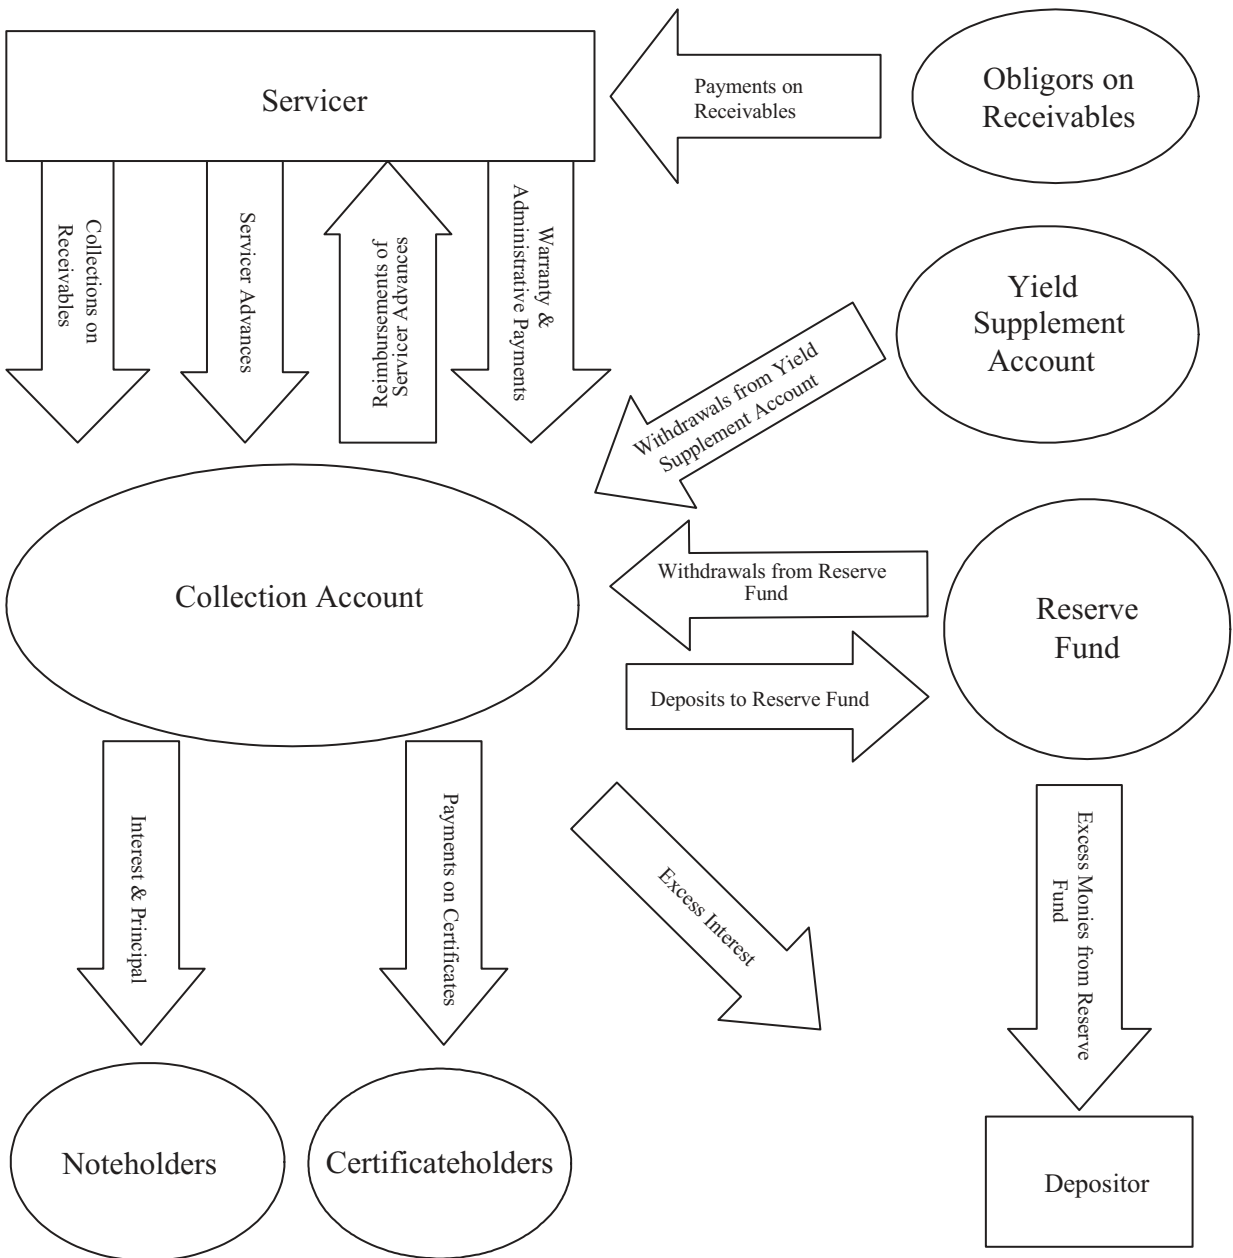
Servicer

Payments on Receivables

Obligors on Receivables

Collections on Receivables

Servicer Advances

Reimbursements of Servicer Advances

Warranty & Administrative Payments

Yield Supplement Account

Withdrawals from Yield Supplement Account

Collection Account

Withdrawals from Reserve Fund

Deposits to Reserve Fund

Reserve Fund

Interest & Principal

Payments on Certificates

Excess Interest

Excess Monies from Reserve Fund

Noteholders

Certificateholders

Depositor